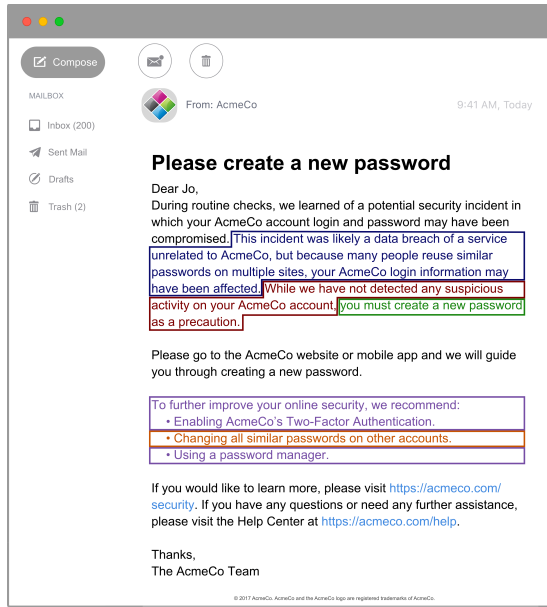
Compose

MAILBOX

Inbox (200)

Sent Mail

Drafts

Trash (2)

From: AcmeCo

9:41 AM, Today

Please create a new password

Dear Jo,

During routine checks, we learned of a potential security incident in which your AcmeCo account login and password may have been compromised. This incident was likely a data breach of a service unrelated to AcmeCo, but because many people reuse similar passwords on multiple sites, your AcmeCo login information may have been affected. While we have not detected any suspicious activity on your AcmeCo account, you must create a new password as a precaution.

Please go to the AcmeCo website or mobile app and we will guide you through creating a new password.

To further improve your online security, we recommend:
• Enabling AcmeCo's Two-Factor Authentication.
• Changing all similar passwords on other accounts.
• Using a password manager.

If you would like to learn more, please visit https://acmeco.com/security. If you have any questions or need any further assistance, please visit the Help Center at https://acmeco.com/help.

Thanks,
The AcmeCo Team

© 2017 AcmeCo. AcmeCo and the AcmeCo logo are registered trademarks of AcmeCo.